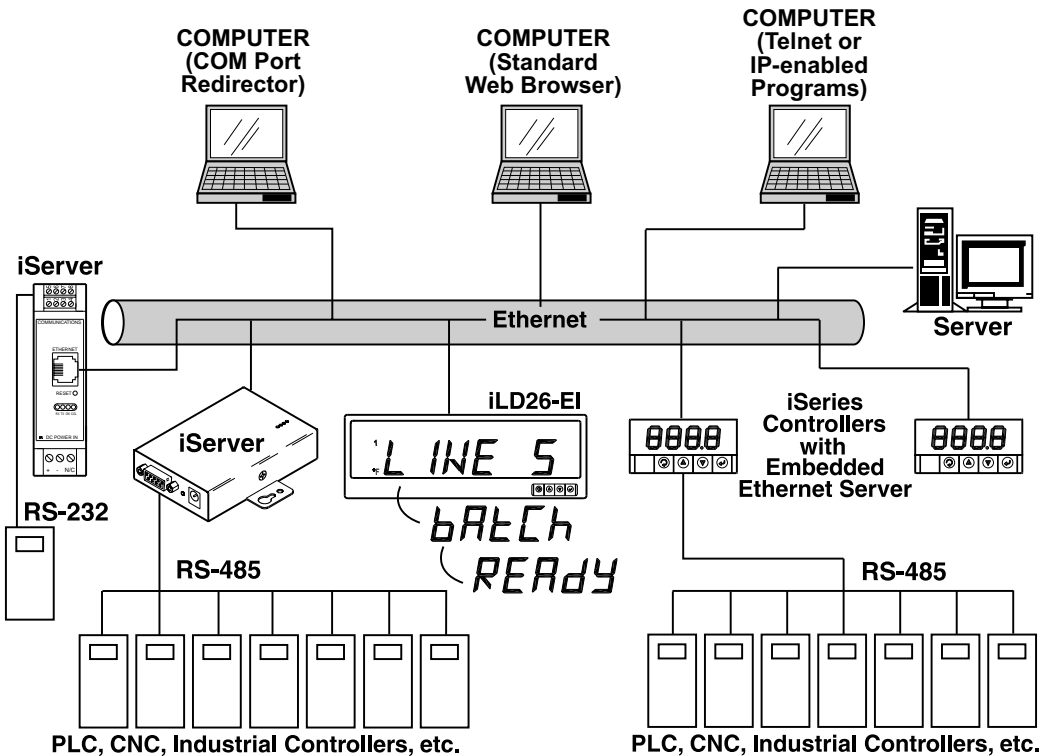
COMPUTER (COM Port Redirector)

COMPUTER (Standard Web Browser)

COMPUTER (Telnet or IP-enabled Programs)

iServer

COMMUNICATIONS

ETHERNET

RESET

DC POWER IN

Ethernet

Server

iServer

iLD26-EI

LINE 5

bAtCh

REAdY

8888

iSeries Controllers with Embedded Ethernet Server

8888

RS-232

RS-485

RS-485

PLC, CNC, Industrial Controllers, etc.

PLC, CNC, Industrial Controllers, etc.